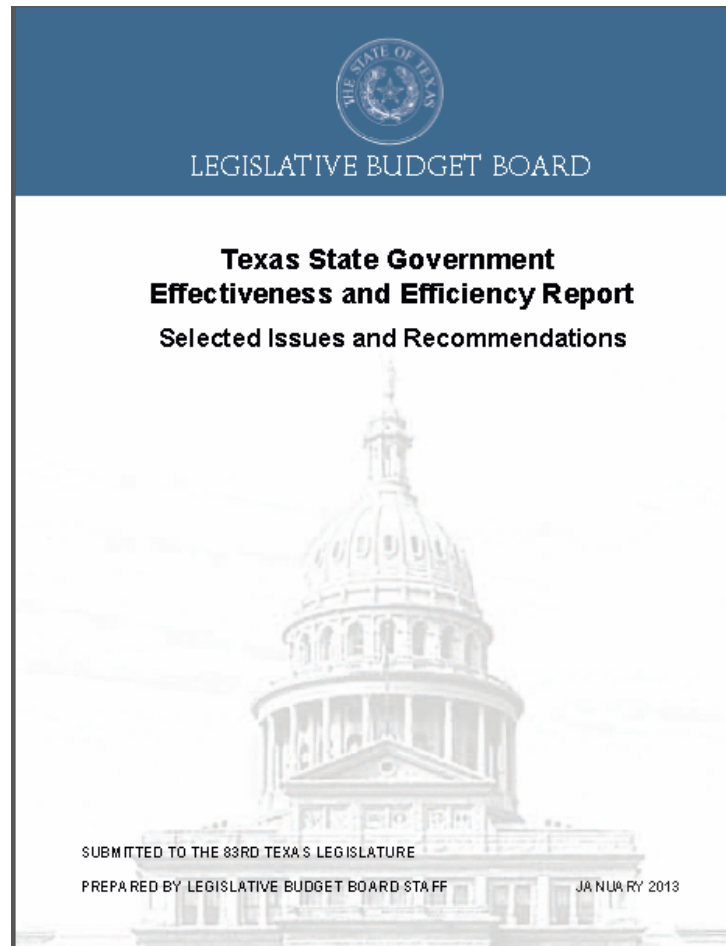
THE STATE OF TEXAS

LEGISLATIVE BUDGET BOARD

Texas State Government Effectiveness and Efficiency Report

Selected Issues and Recommendations

SUBMITTED TO THE 83RD TEXAS LEGISLATURE

PREPARED BY LEGISLATIVE BUDGET BOARD STAFF

JANUARY 2013